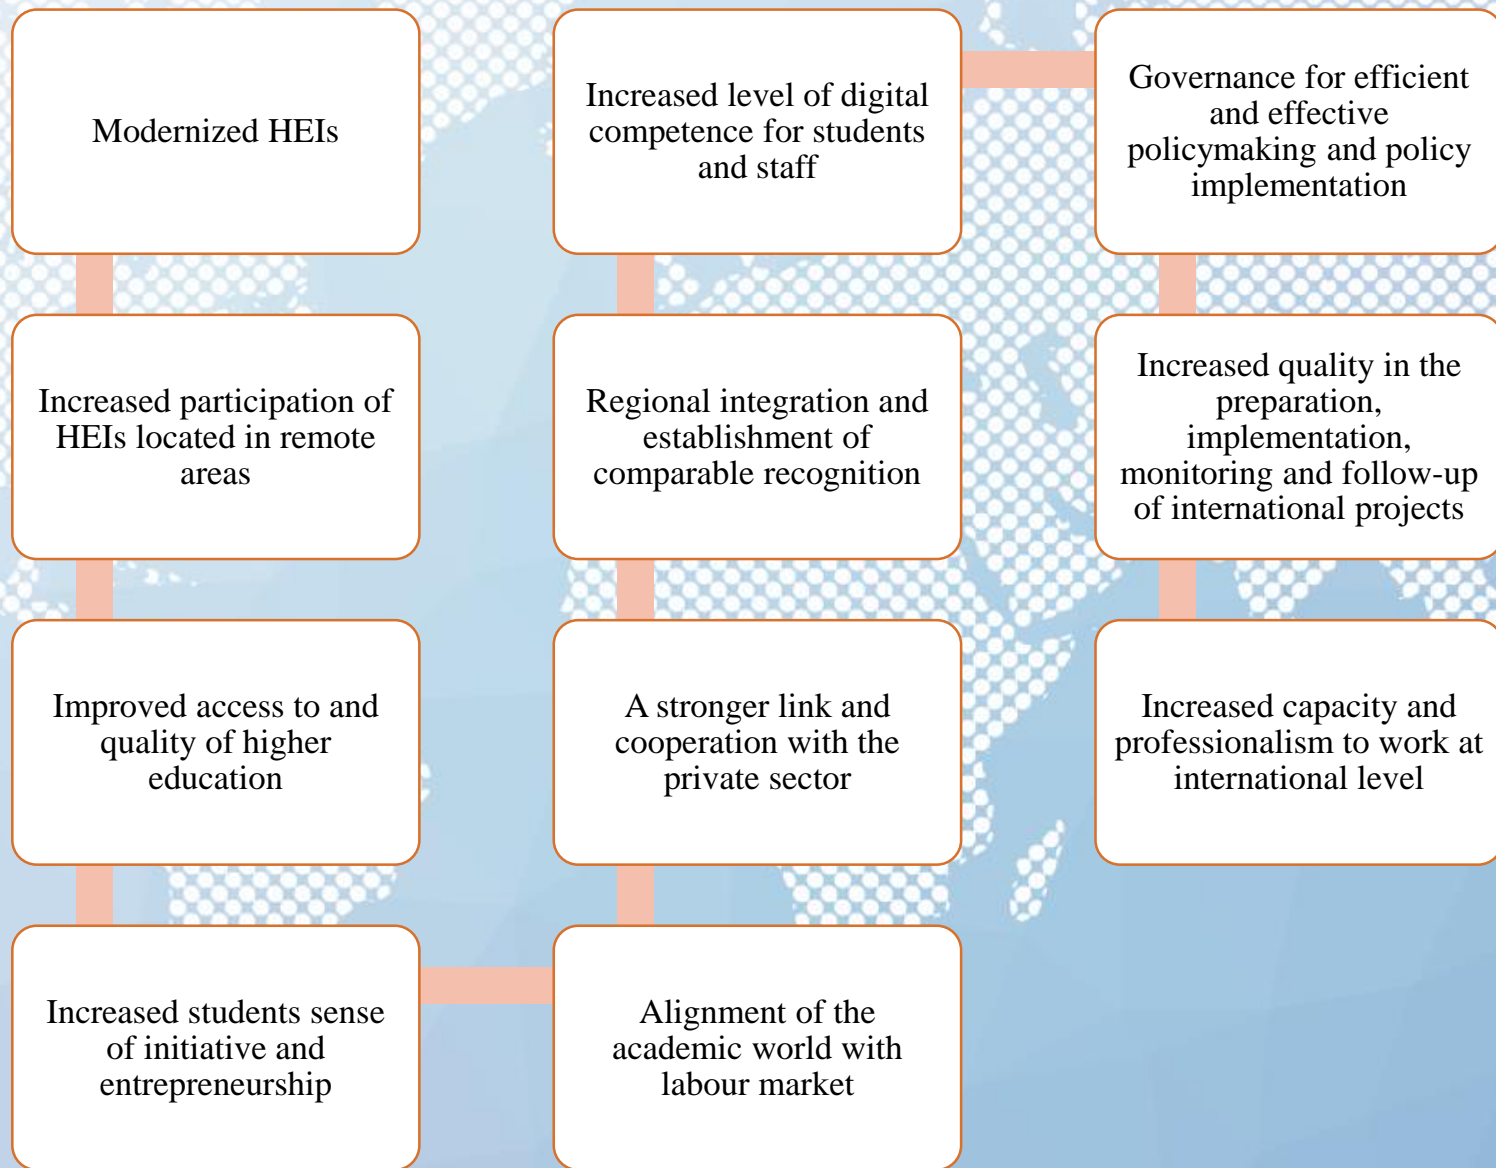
Modernized HEIs

Increased participation of HEIs located in remote areas

Improved access to and quality of higher education

Increased students sense of initiative and entrepreneurship

Alignment of the academic world with labour market

A stronger link and cooperation with the private sector

Regional integration and establishment of comparable recognition

Increased level of digital competence for students and staff

Governance for efficient and effective policymaking and policy implementation

Increased quality in the preparation, implementation, monitoring and follow-up of international projects

Increased capacity and professionalism to work at international level